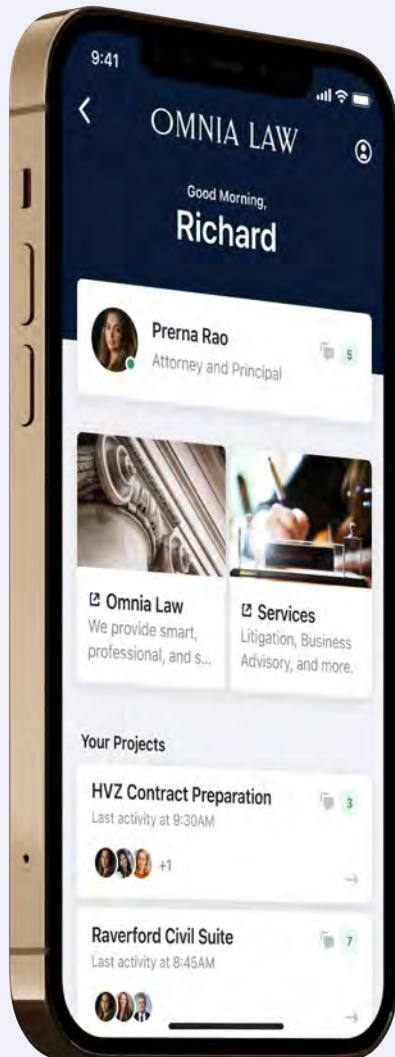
9:41

<

OMNIA LAW

Good Morning,

Richard

Prerna Rao

Attorney and Principal

5

Omnia Law

We provide smart, professional, and s...

Services

Litigation, Business Advisory, and more.

Your Projects

HVZ Contract Preparation

Last activity at 9:30AM

3

+1

Raverford Civil Suite

Last activity at 8:45AM

7